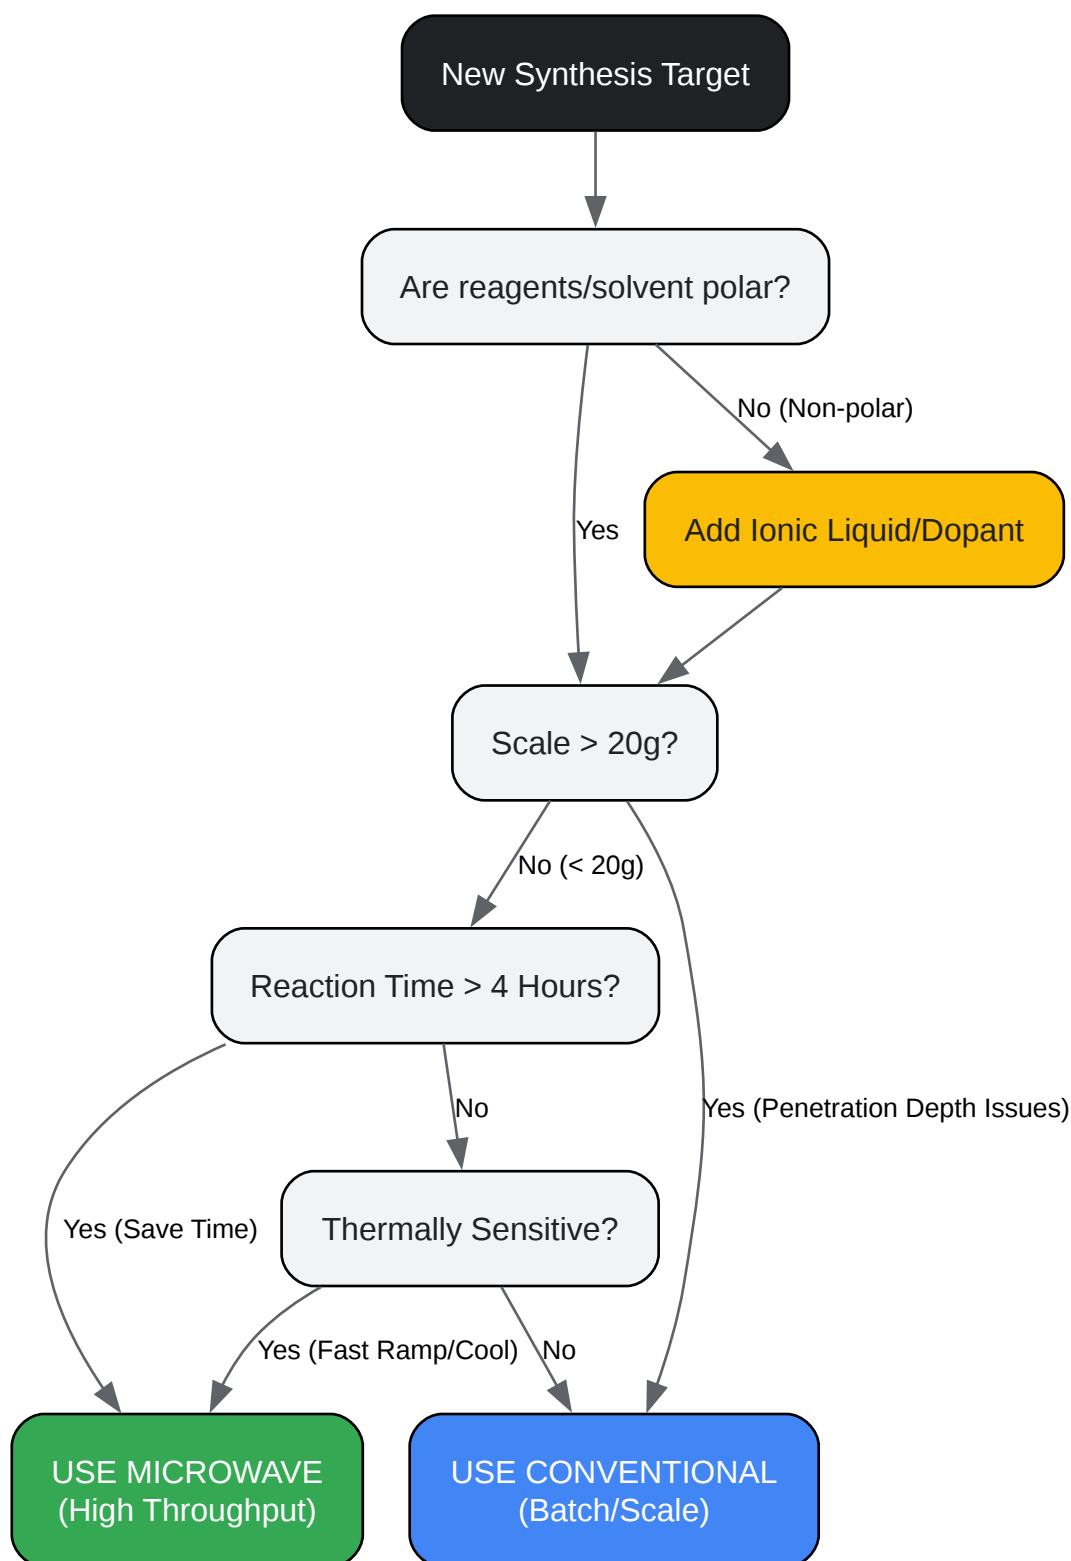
New Synthesis Target

Are reagents/solvent polar?

No (Non-polar)

Yes

Add Ionic Liquid/Dopant

Scale > 20g?

No (< 20g)

Reaction Time > 4 Hours?

No

Yes (Penetration Depth Issues)

Yes (Save Time)

Thermally Sensitive?

Yes (Fast Ramp/Cool)

No

USE MICROWAVE
(High Throughput)

USE CONVENTIONAL
(Batch/Scale)